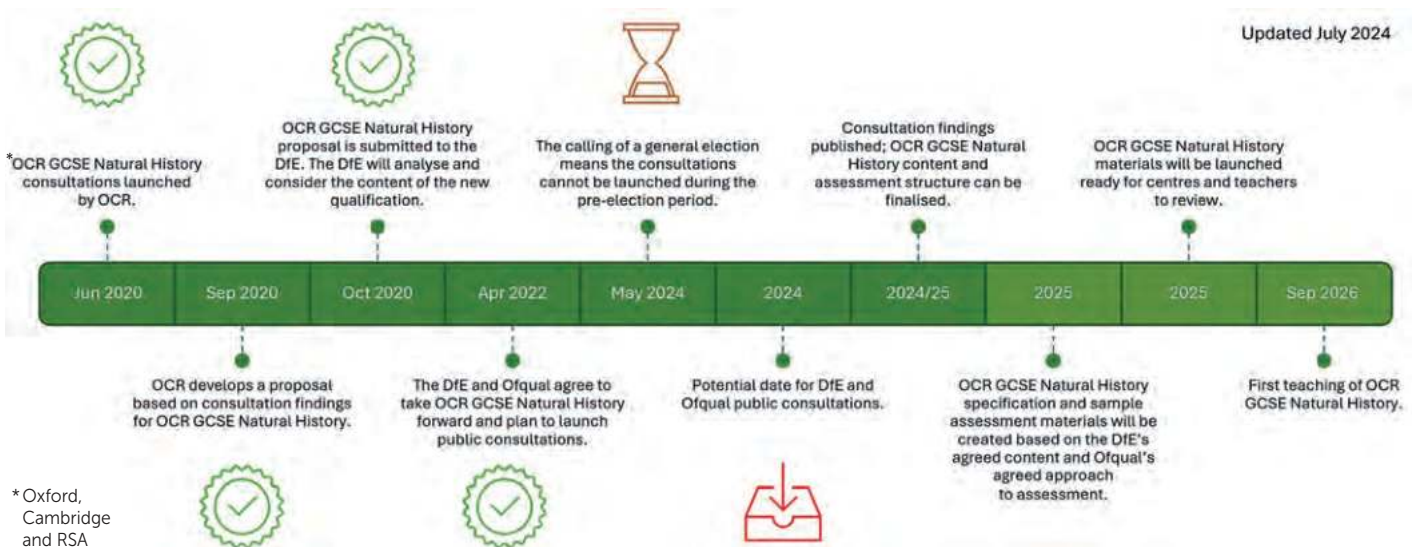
Updated July 2024

*OCR GCSE Natural History consultations launched by OCR.

OCR GCSE Natural History proposal is submitted to the DfE. The DfE will analyse and consider the content of the new qualification.

The calling of a general election means the consultations cannot be launched during the pre-election period.

Consultation findings published; OCR GCSE Natural History content and assessment structure can be finalised.

OCR GCSE Natural History materials will be launched ready for centres and teachers to review.

| Jun 2020 | Sep 2020 | Oct 2020 | Apr 2022 | May 2024 | 2024 | 2024/25 | 2025 | 2025 | Sep 2026 |
|---|---|---|---|---|---|---|---|---|---|

OCR develops a proposal based on consultation findings for OCR GCSE Natural History.

The DfE and Ofqual agree to take OCR GCSE Natural History forward and plan to launch public consultations.

Potential date for DfE and Ofqual public consultations.

OCR GCSE Natural History specification and sample assessment materials will be created based on the DfE's agreed content and Ofqual's agreed approach to assessment.

First teaching of OCR GCSE Natural History.

* Oxford, Cambridge and RSA